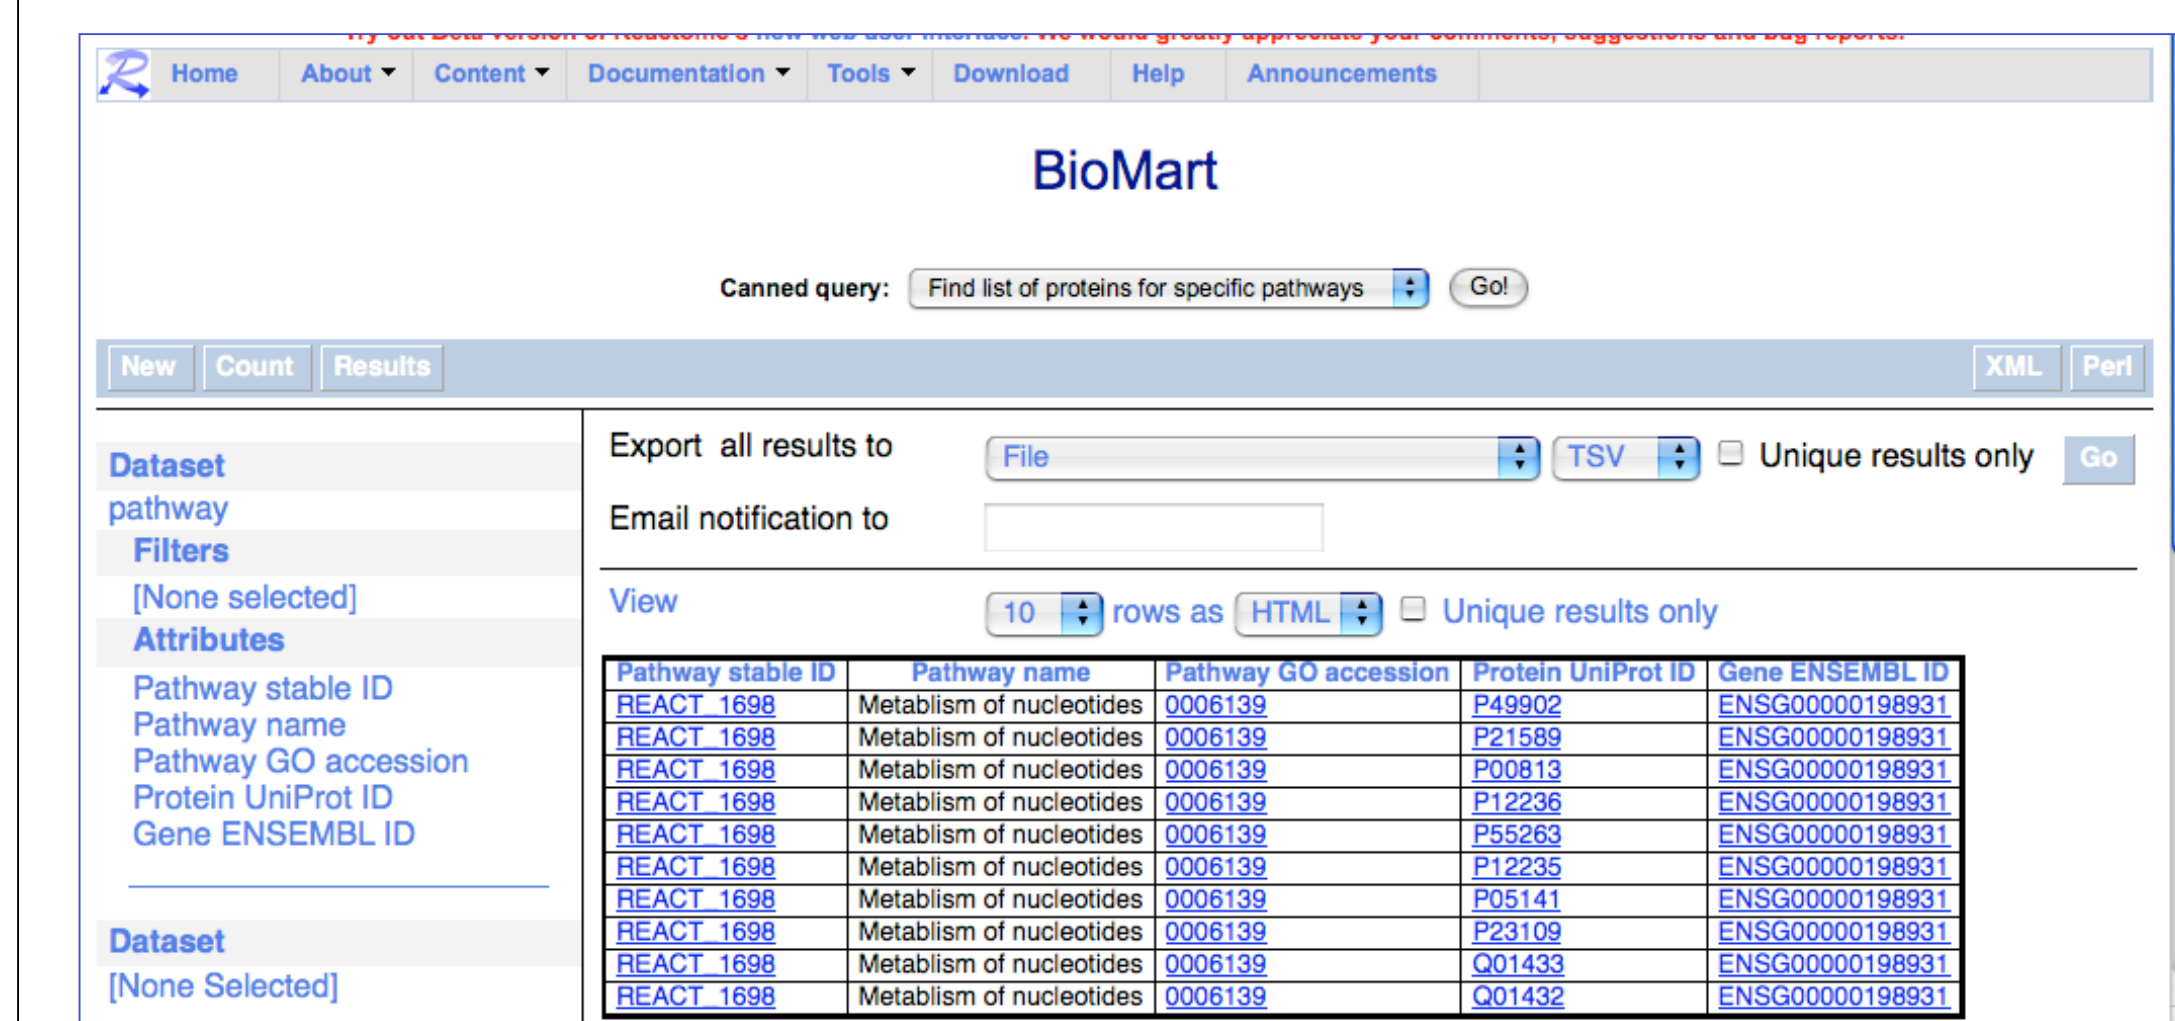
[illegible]

Home About Content Documentation Tools Download Help Announcements

BioMart

Canned query: Find list of proteins for specific pathways Go!

New Count Results XML Perl

Dataset
pathway
Filters
[None selected]
Attributes
Pathway stable ID
Pathway name
Pathway GO accession
Protein UniProt ID
Gene ENSEMBL ID

Dataset
[None Selected]

Export all results to File TSV Unique results only Go

Email notification to

View 10 rows as HTML Unique results only

| Pathway stable ID | Pathway name | Pathway GO accession | Protein UniProt ID | Gene ENSEMBL ID |
|---|---|---|---|---|
| REACT_1698 | Metablism of nucleotides | 0006139 | P49902 | ENSG00000198931 |
| REACT_1698 | Metablism of nucleotides | 0006139 | P21589 | ENSG00000198931 |
| REACT_1698 | Metablism of nucleotides | 0006139 | P00813 | ENSG00000198931 |
| REACT_1698 | Metablism of nucleotides | 0006139 | P12236 | ENSG00000198931 |
| REACT_1698 | Metablism of nucleotides | 0006139 | P55263 | ENSG00000198931 |
| REACT_1698 | Metablism of nucleotides | 0006139 | P12235 | ENSG00000198931 |
| REACT_1698 | Metablism of nucleotides | 0006139 | P05141 | ENSG00000198931 |
| REACT_1698 | Metablism of nucleotides | 0006139 | P23109 | ENSG00000198931 |
| REACT_1698 | Metablism of nucleotides | 0006139 | Q01433 | ENSG00000198931 |
| REACT_1698 | Metablism of nucleotides | 0006139 | Q01432 | ENSG00000198931 |